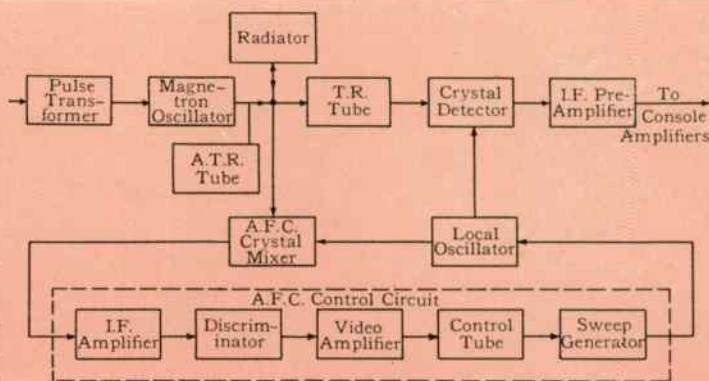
Radiator

Pulse Transformer

Magnetron Oscillator

T.R. Tube

Crystal Detector

I.F. Pre-Amplifier

To Console Amplifiers

A.T.R. Tube

A.F.C. Crystal Mixer

Local Oscillator

A.F.C. Control Circuit

I.F. Amplifier

Discriminator

Video Amplifier

Control Tube

Sweep Generator